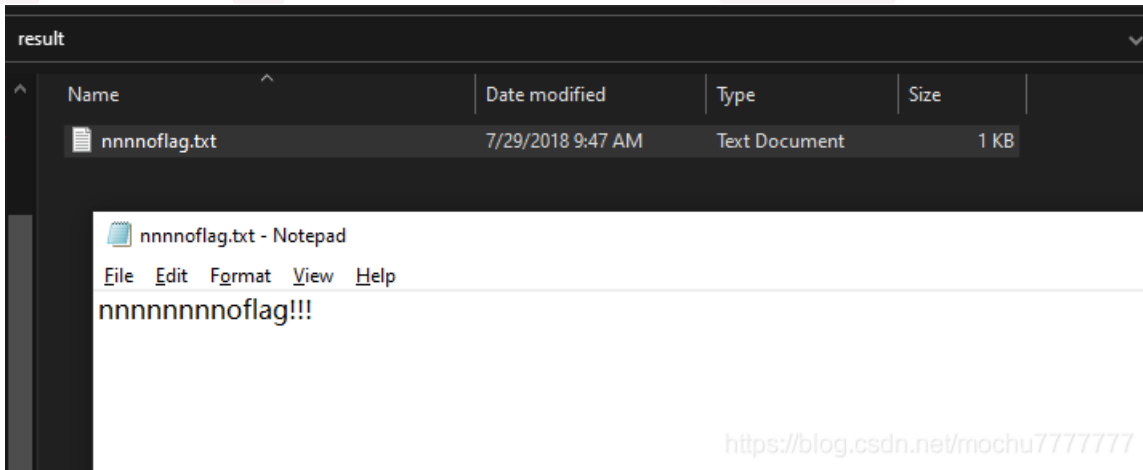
result

| Name | Date modified | Type | Size |
|---|---|---|---|
| nnnnoflag.txt | 7/29/2018 9:47 AM | Text Document | 1 KB |

nnnnoflag.txt - Notepad

File Edit Format View Help

nnnnnnnnoflag!!!

https://blog.csdn.net/mochu7777777